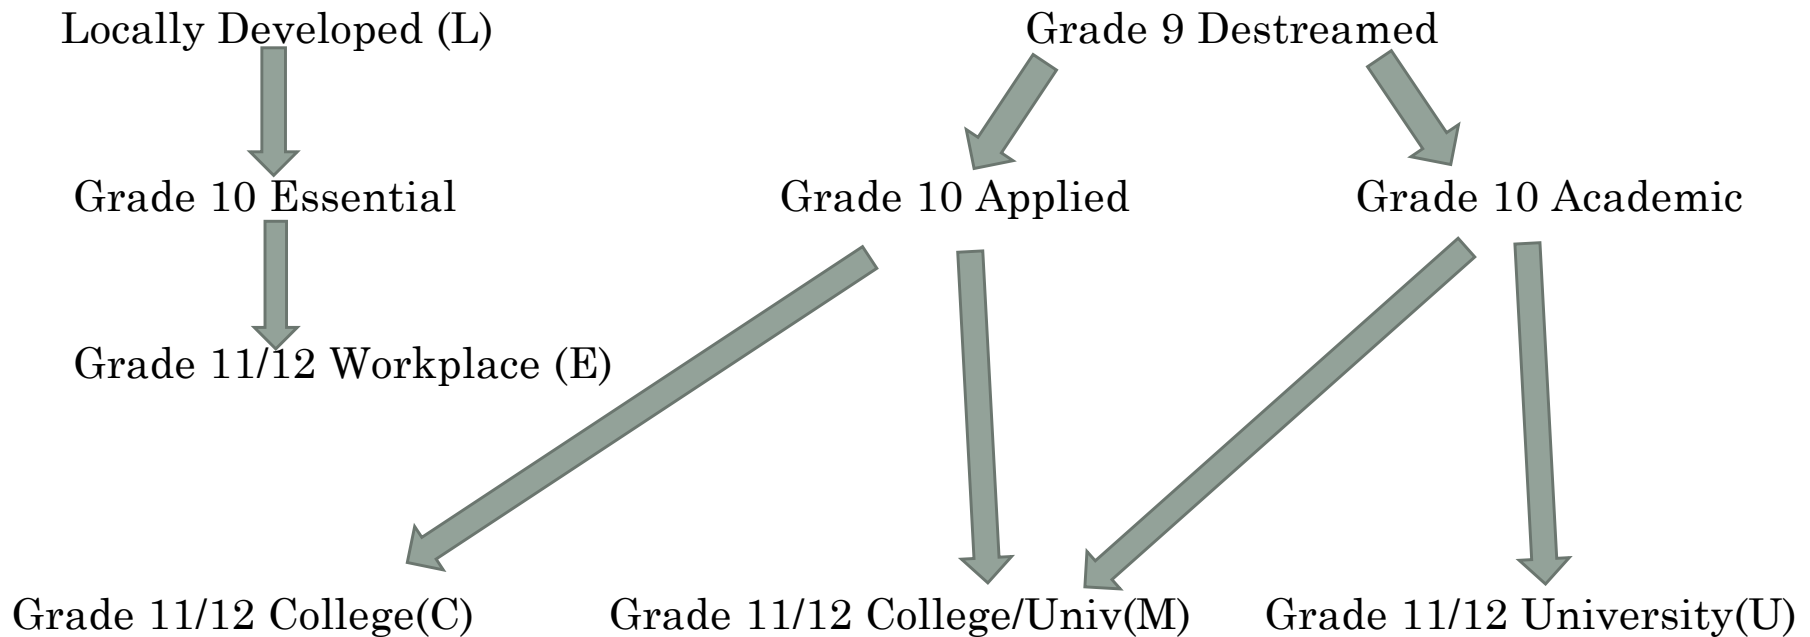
Locally Developed (L)

Grade 9 Destreamed

Grade 10 Essential

Grade 10 Applied

Grade 10 Academic

Grade 11/12 Workplace (E)

Grade 11/12 College(C)

Grade 11/12 College/Univ(M)

Grade 11/12 University(U)